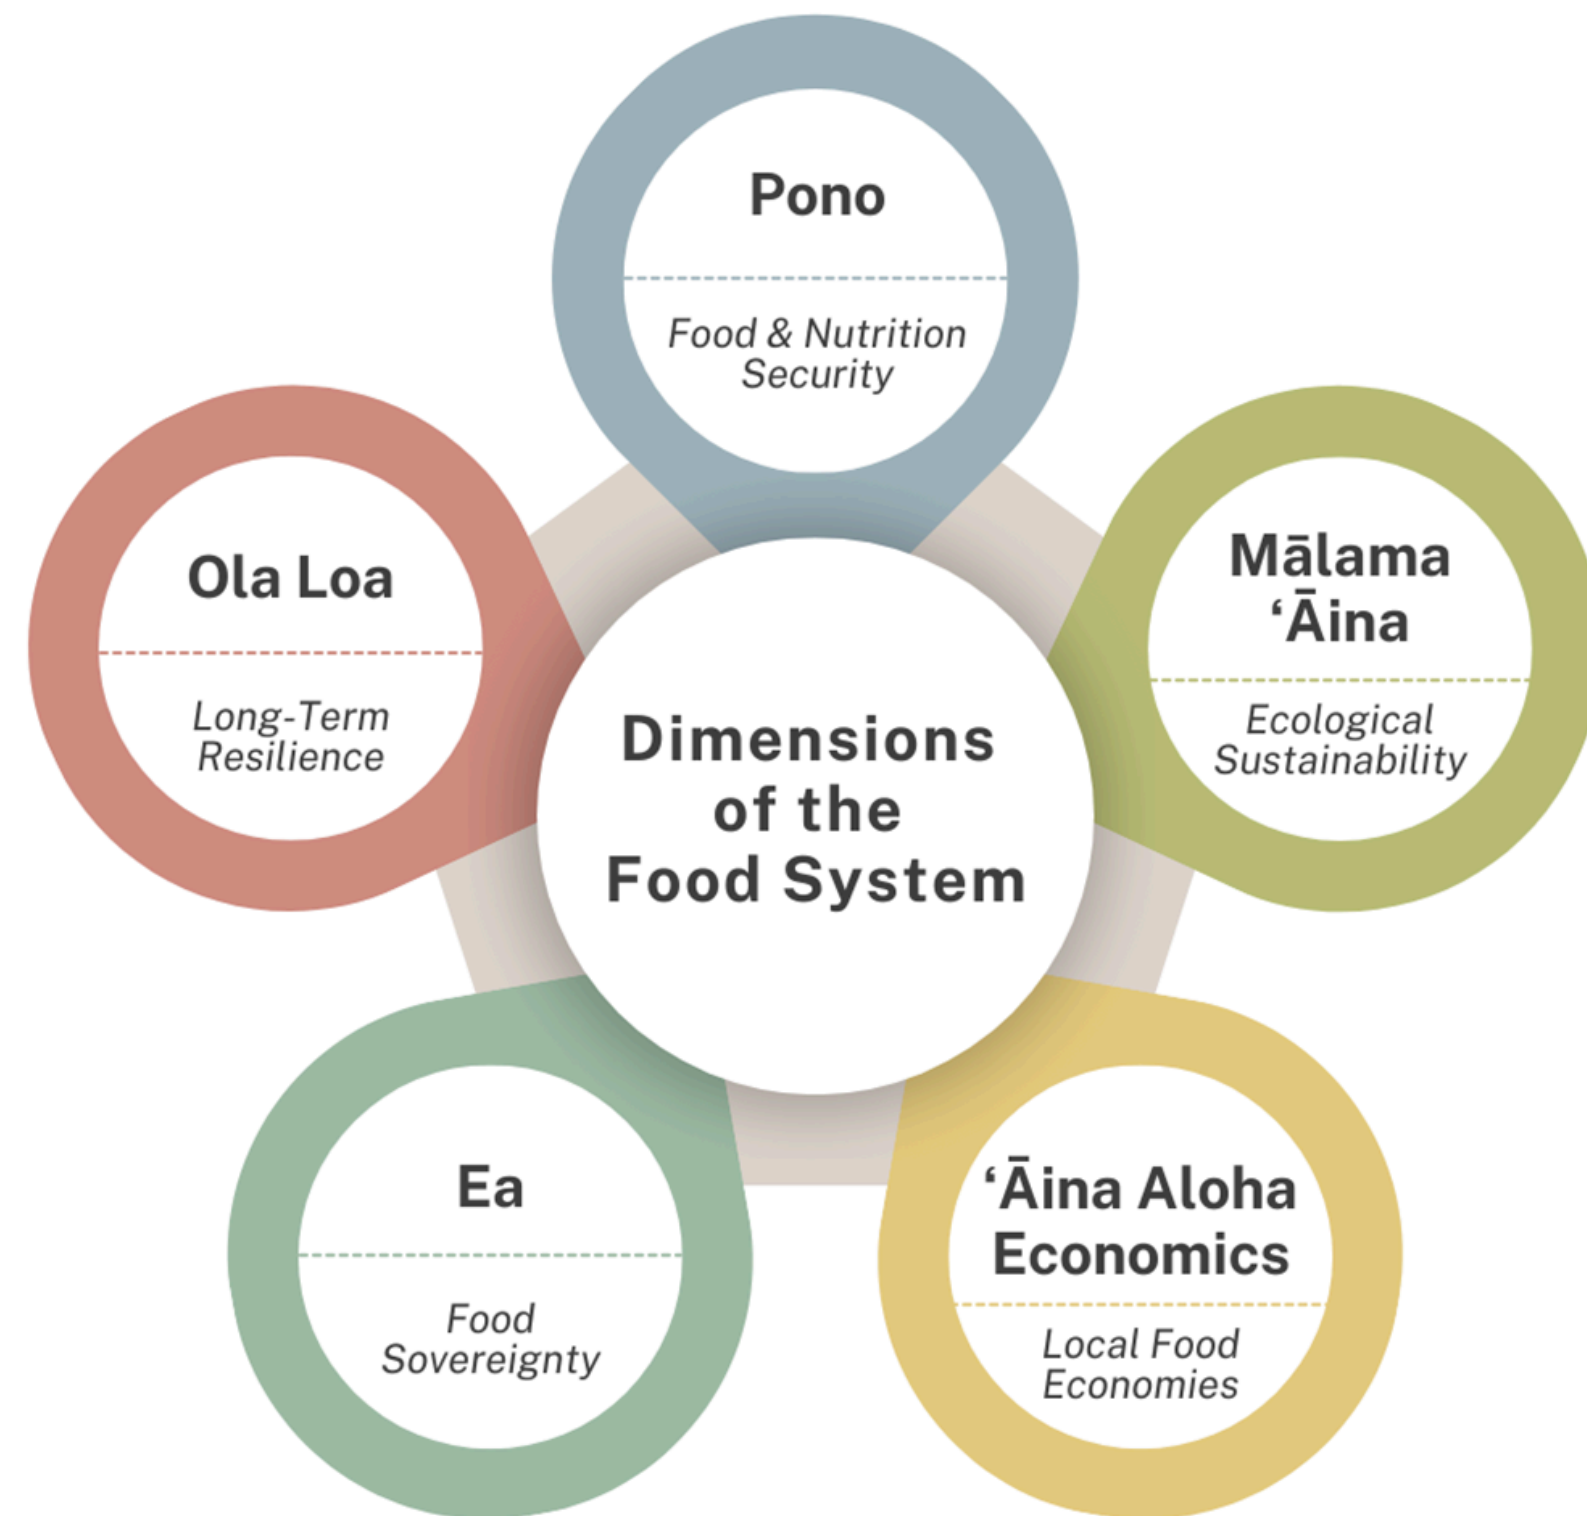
Dimensions of the Food System

Pono

Food & Nutrition Security

Mālama ʻĀina

Ecological Sustainability

ʻĀina Aloha Economics

Local Food Economies

Ea

Food Sovereignty

Ola Loa

Long-Term Resilience